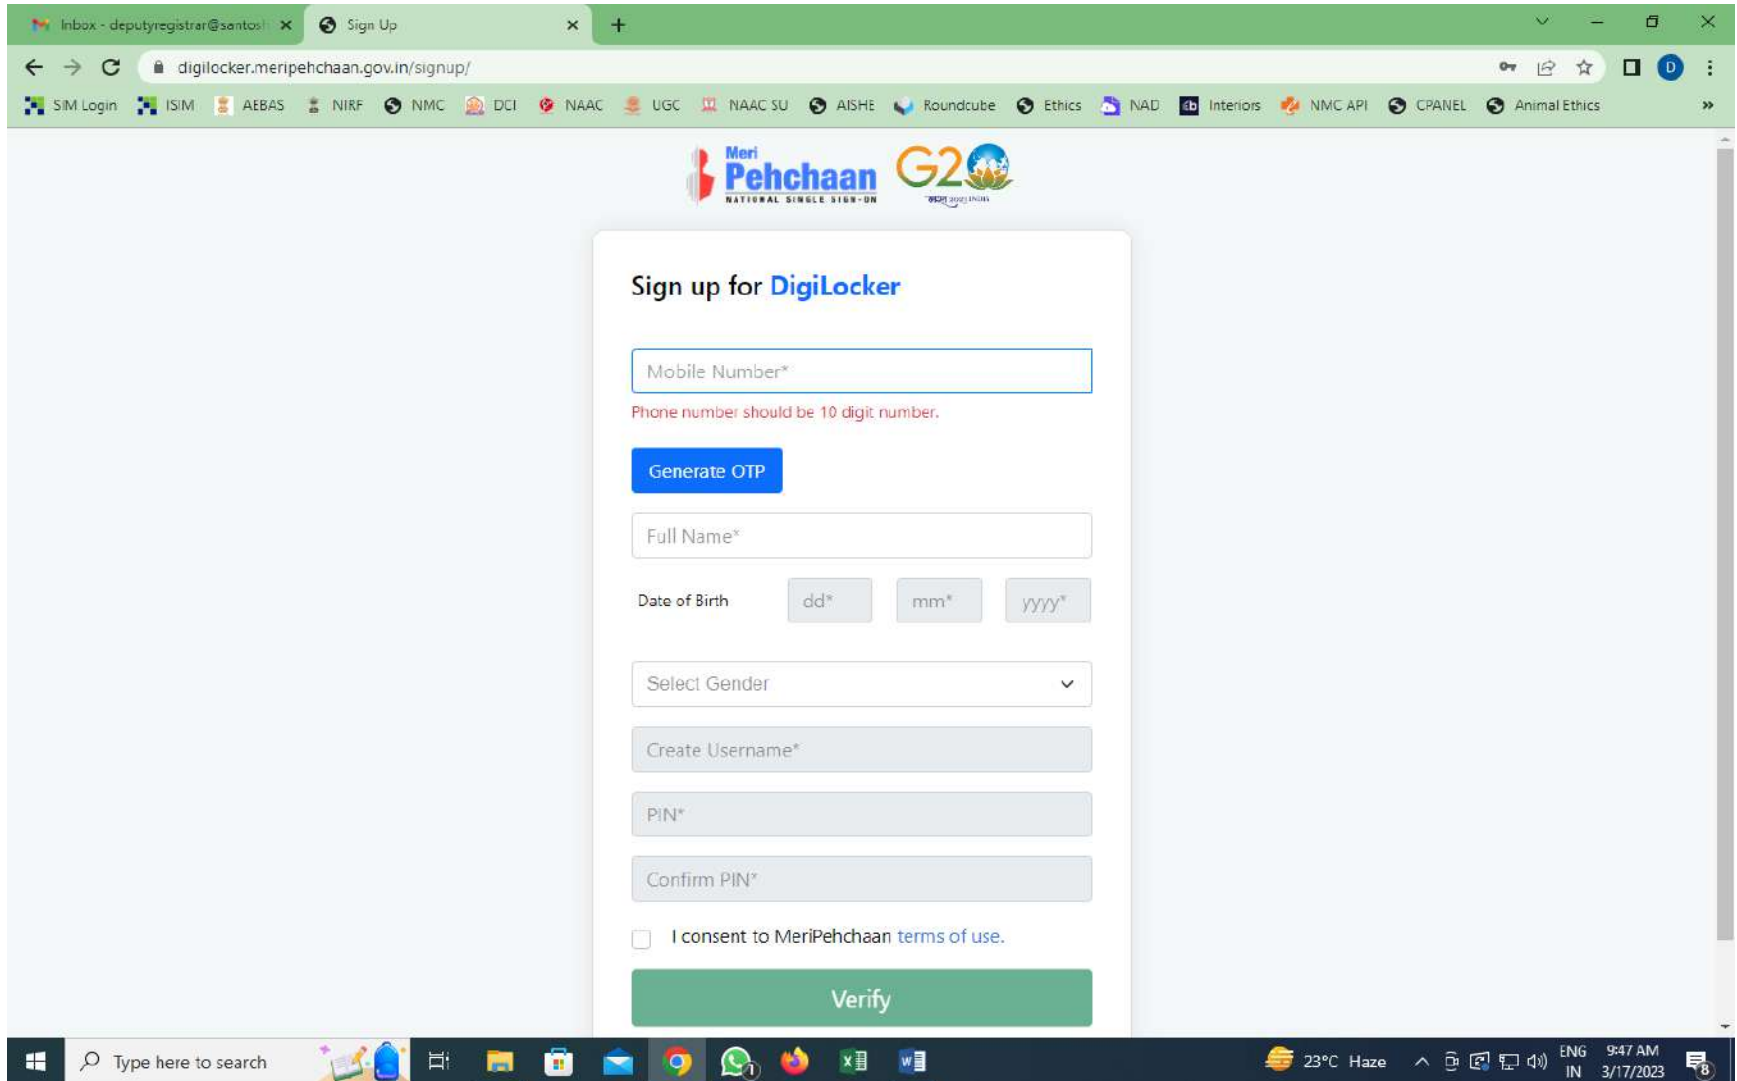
Inbox - deputyregistrar@santosh ×
Sign Up ×
+

digilocker.meripehchaan.gov.in/signup/

SIM Login ISIM AEBAS NIRF NMC DCI NAAC UGC NAAC SU AISHE Roundcube Ethics NAD Interiors NMC API CPANEL Animal Ethics

Meri Pehchaan NATIONAL SINGLE SIGN-ON G20

Sign up for DigiLocker

Mobile Number*

Phone number should be 10 digit number.

Generate OTP

Full Name*

Date of Birth dd* mm* yyyy*

Select Gender

Create Username*

PIN*

Confirm PIN*

I consent to MeriPehchaan terms of use.

Verify

Type here to search

23°C Haze ENG IN 9:47 AM 3/17/2023